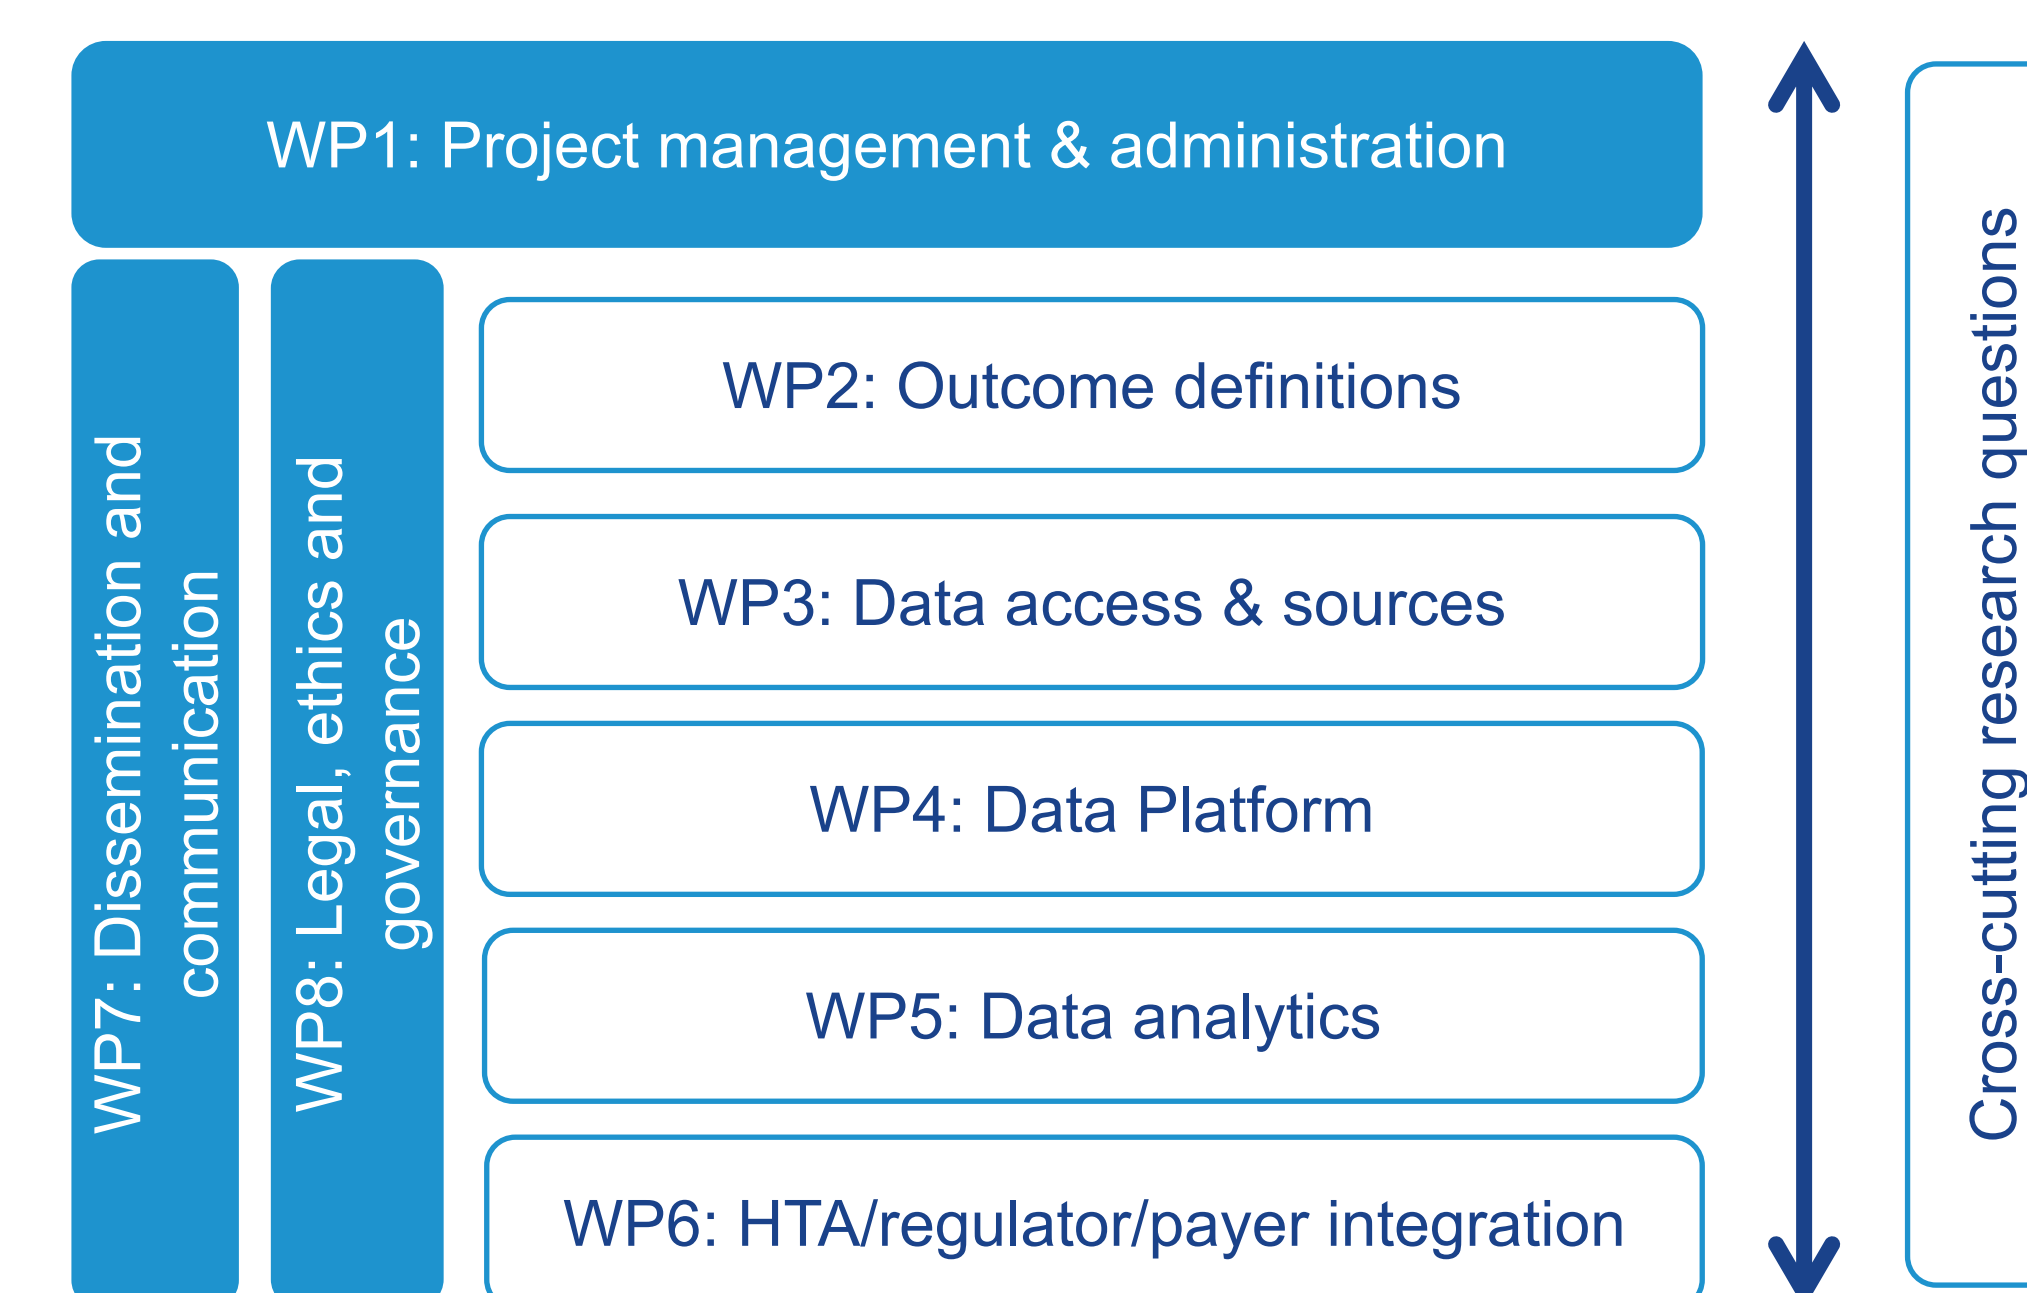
WP1: Project management & administration

WP7: Dissemination and communication

WP8: Legal, ethics and governance

WP2: Outcome definitions

WP3: Data access & sources

WP4: Data Platform

WP5: Data analytics

WP6: HTA/regulator/payer integration

Cross-cutting research questions